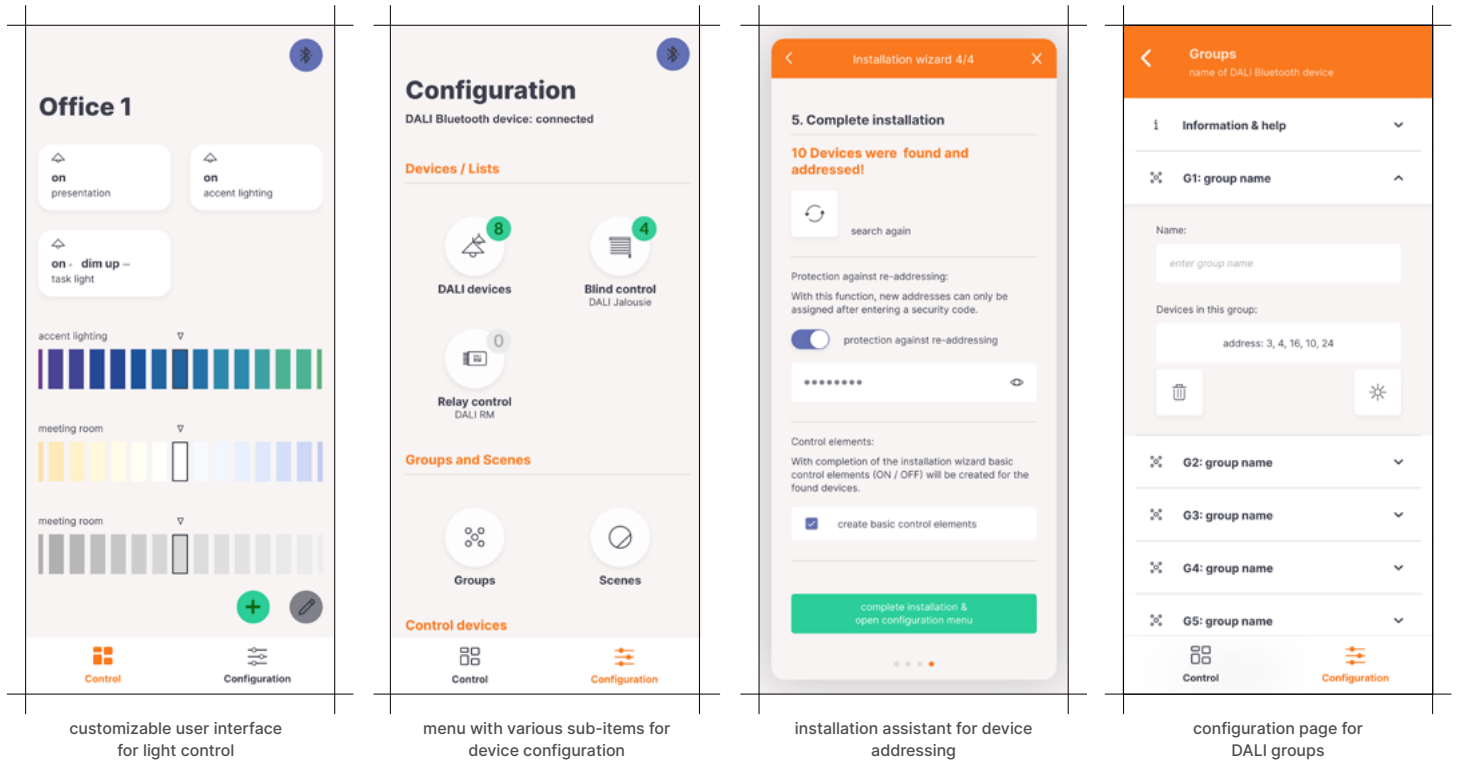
Office 1

on
presentation

on
accent lighting

on - dim up -
task light

accent lighting

meeting room

meeting room

Control
Configuration

customizable user interface for light control

Configuration
DALI Bluetooth device: connected

Devices / Lists

8
DALI devices

4
Blind control
DALI Jalousie

0
Relay control
DALI RM

Groups and Scenes

Groups
Scenes

Control devices

Control
Configuration

menu with various sub-items for device configuration

Installation wizard 4/4

5. Complete installation

10 Devices were found and addressed!

search again

Protection against re-addressing:
With this function, new addresses can only be assigned after entering a security code.

protection against re-addressing

••••••••

Control elements:
With completion of the installation wizard basic control elements (ON / OFF) will be created for the found devices.

create basic control elements

complete installation & open configuration menu

installation assistant for device addressing

Groups
name of DALI Bluetooth device

Information & help

G1: group name

Name:
enter group name

Devices in this group:
address: 3, 4, 16, 10, 24

G2: group name
G3: group name
G4: group name
G5: group name

Control
Configuration

configuration page for DALI groups